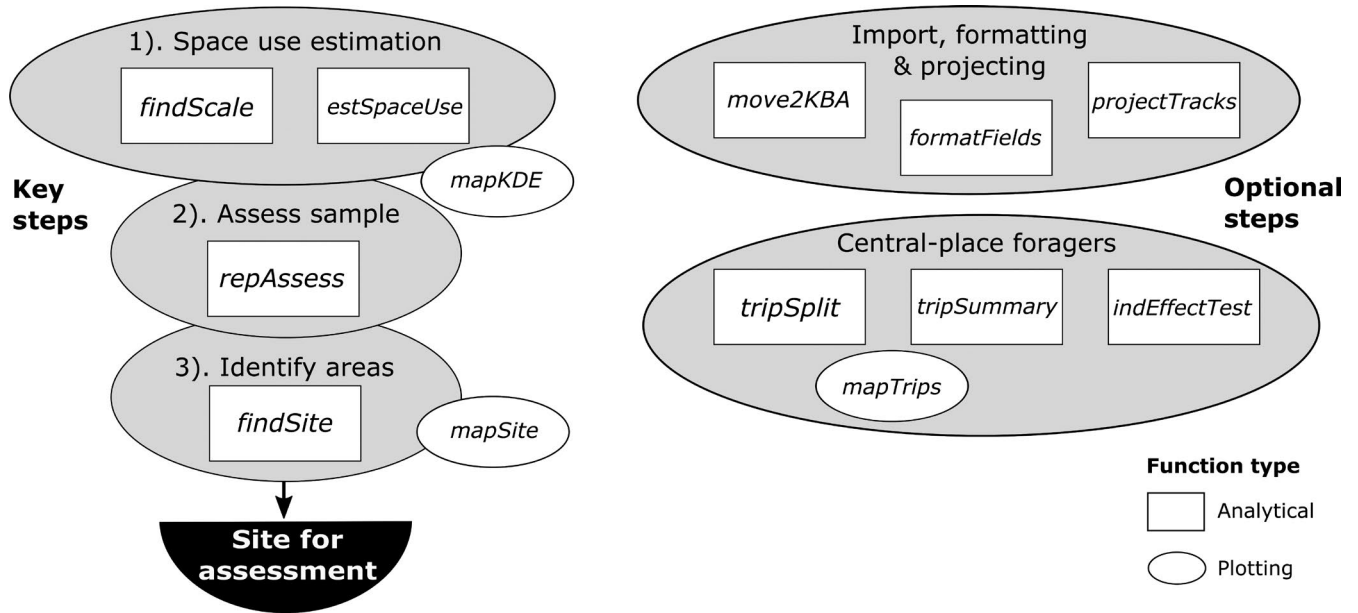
1). Space use estimation

findScale

estSpaceUse

mapKDE

Key steps

2). Assess sample

repAssess

3). Identify areas

findSite

mapSite

Site for assessment

Import, formatting & projecting

move2KBA

formatFields

projectTracks

Optional steps

Central-place foragers

tripSplit

tripSummary

indEffectTest

mapTrips

Function type

Analytical

Plotting